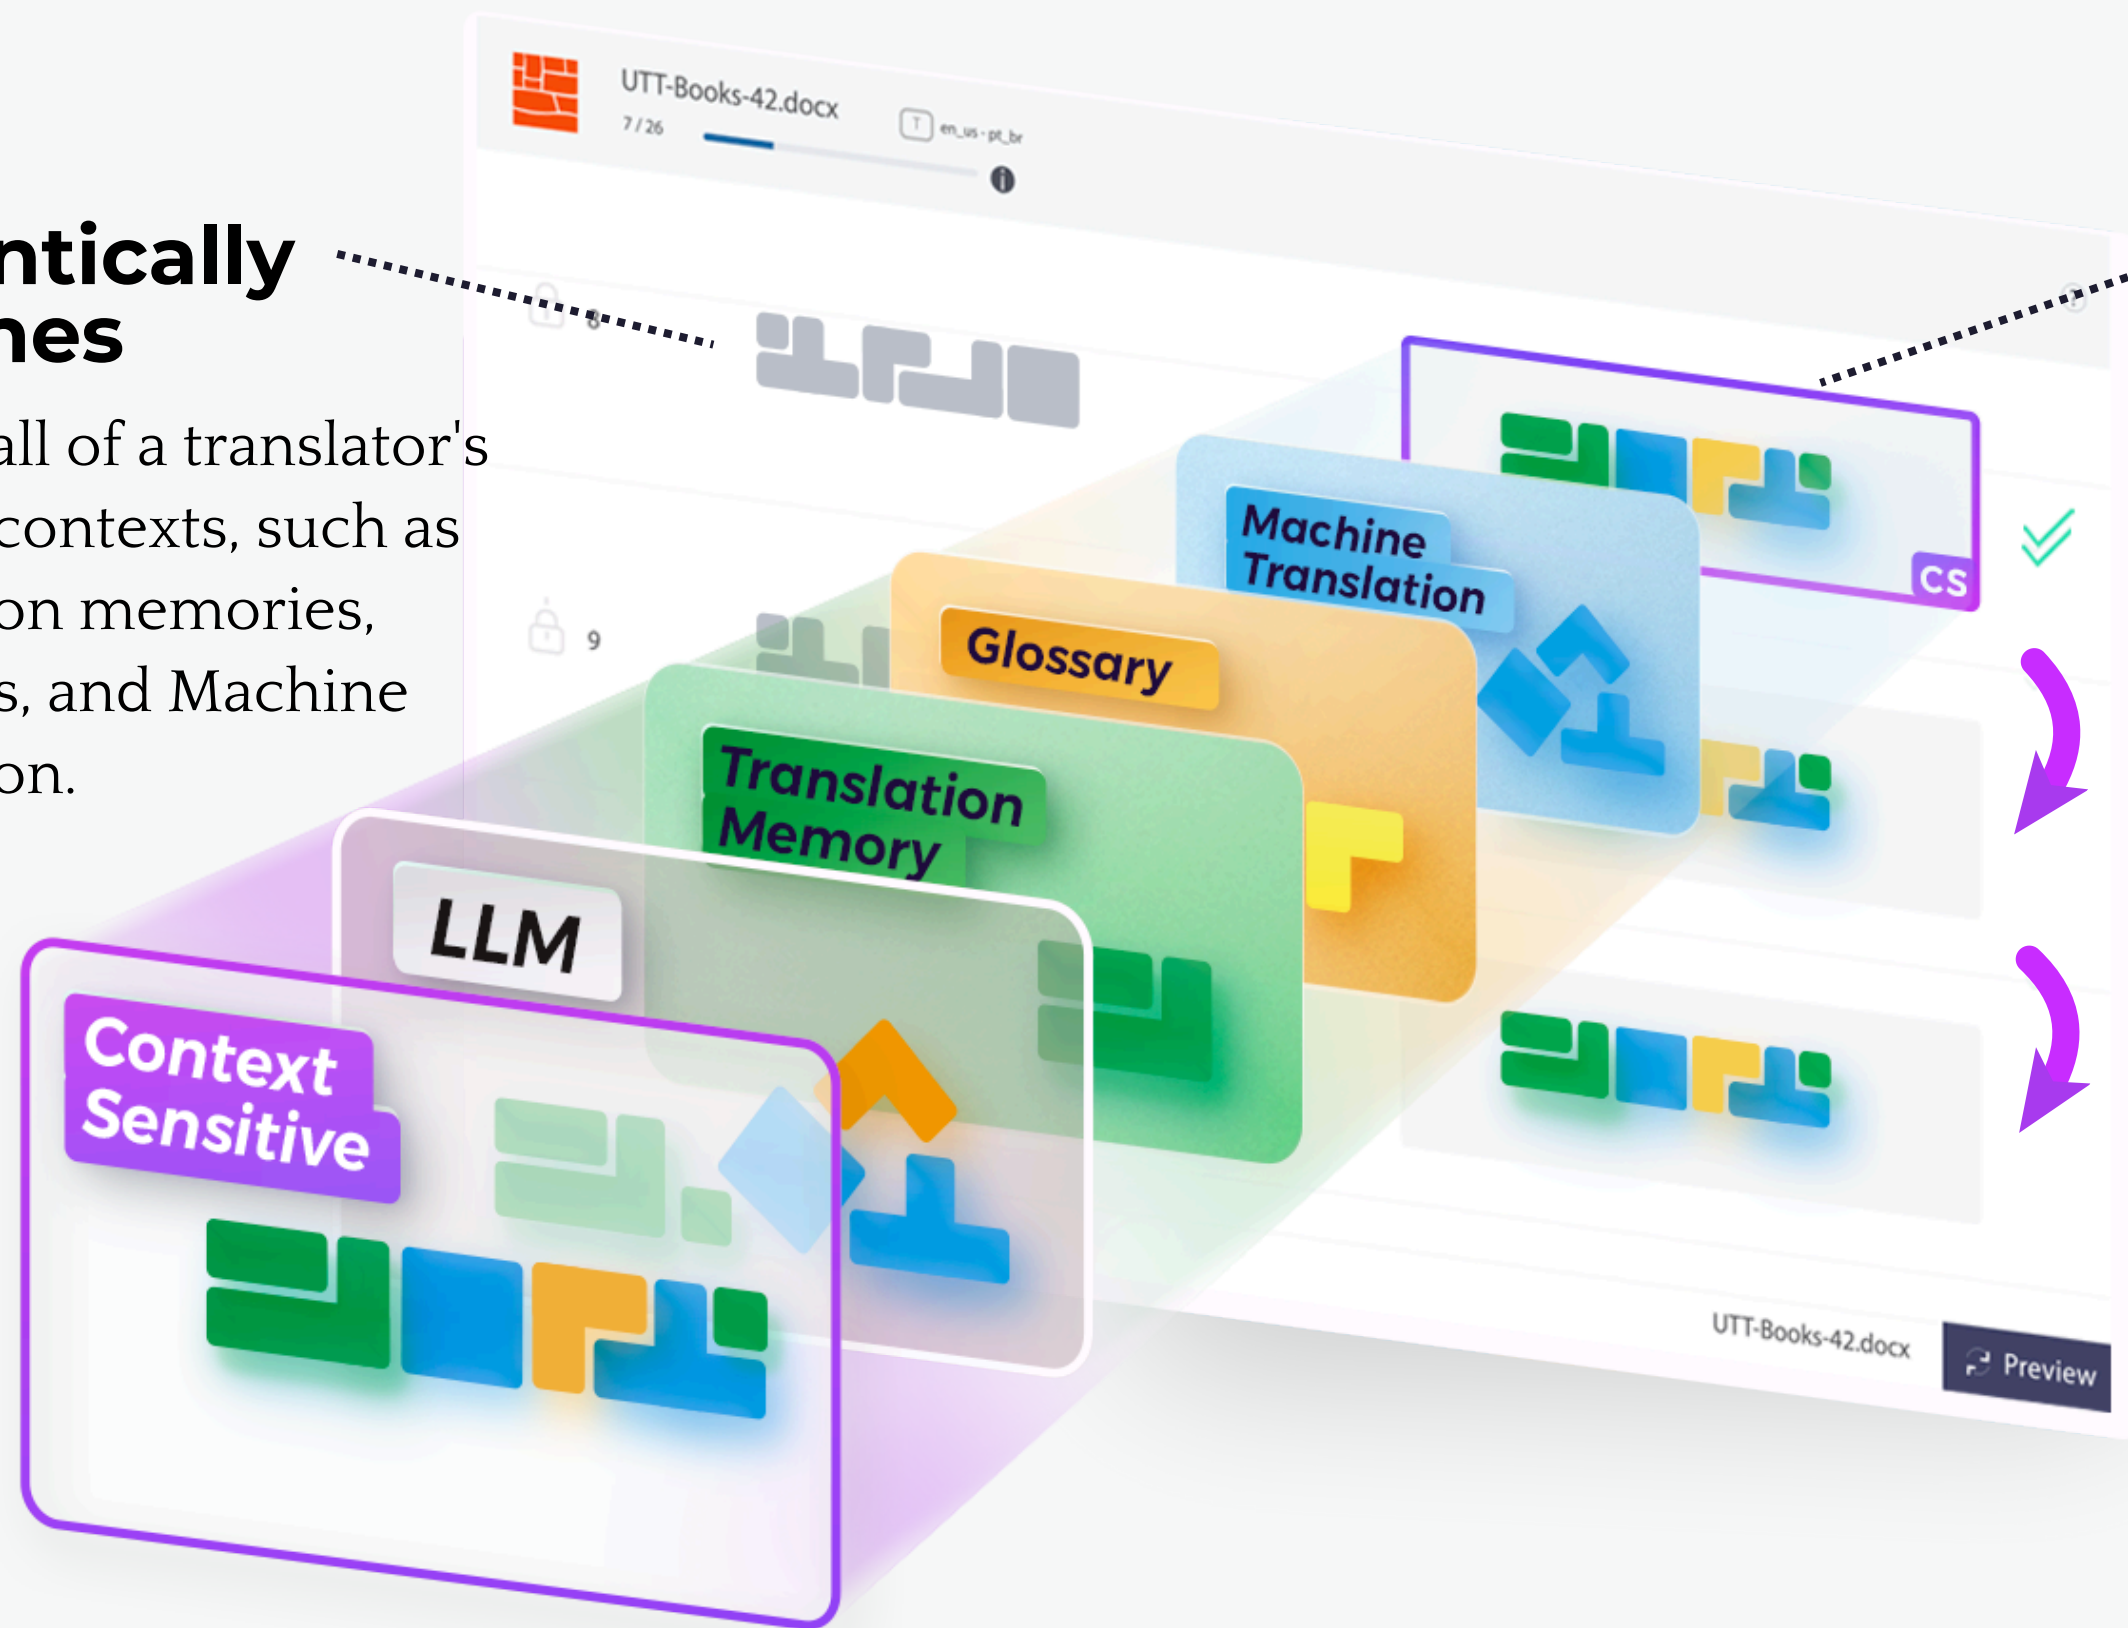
ntically
nes

all of a translator's contexts, such as on memories, s, and Machine on.

UTT-Books-42.docx
7 / 26
T en_us - pt_br

8

9

Machine Translation

CS

Glossary

Translation Memory

LLM

Context Sensitive

UTT-Books-42.docx
Preview